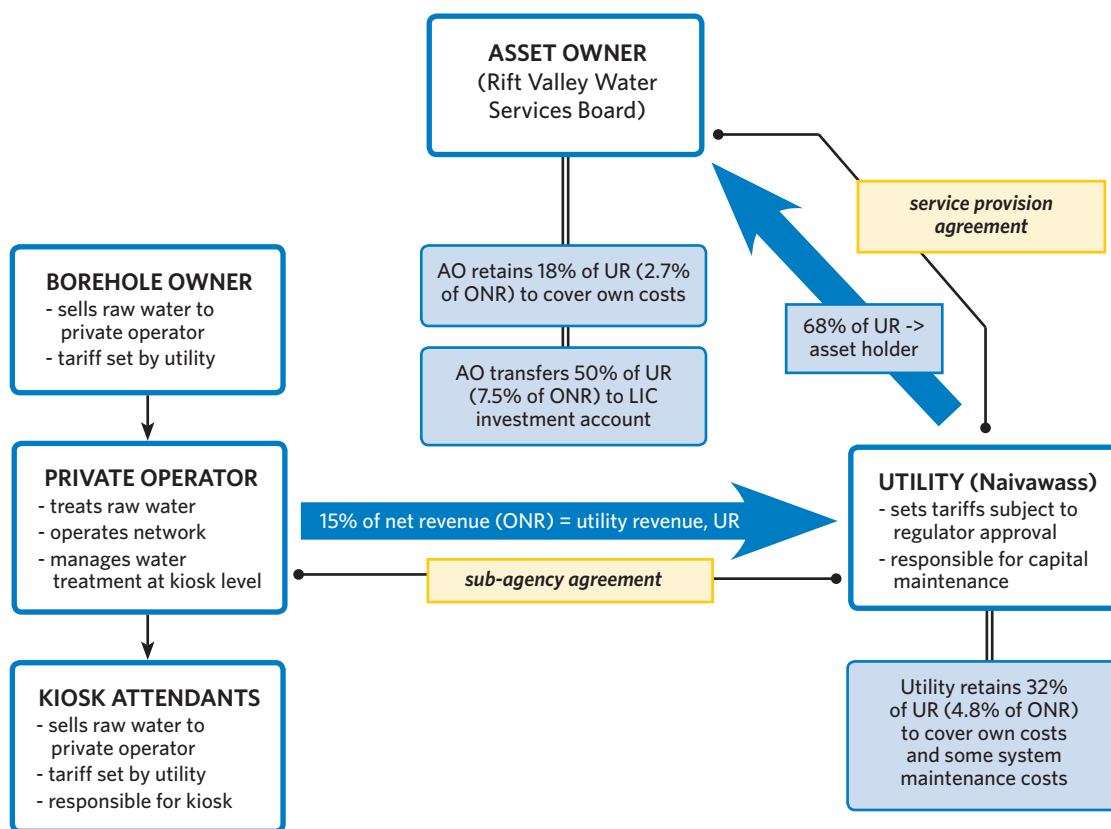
ASSET OWNER
(Rift Valley Water Services Board)

service provision agreement

AO retains 18% of UR (2.7% of ONR) to cover own costs

AO transfers 50% of UR (7.5% of ONR) to LIC investment account

68% of UR -> asset holder

BOREHOLE OWNER
- sells raw water to private operator
- tariff set by utility

PRIVATE OPERATOR
- treats raw water
- operates network
- manages water treatment at kiosk level

15% of net revenue (ONR) = utility revenue, UR

sub-agency agreement

UTILITY (Naivawass)
- sets tariffs subject to regulator approval
- responsible for capital maintenance

KIOSK ATTENDANTS
- sells raw water to private operator
- tariff set by utility
- responsible for kiosk

Utility retains 32% of UR (4.8% of ONR) to cover own costs and some system maintenance costs